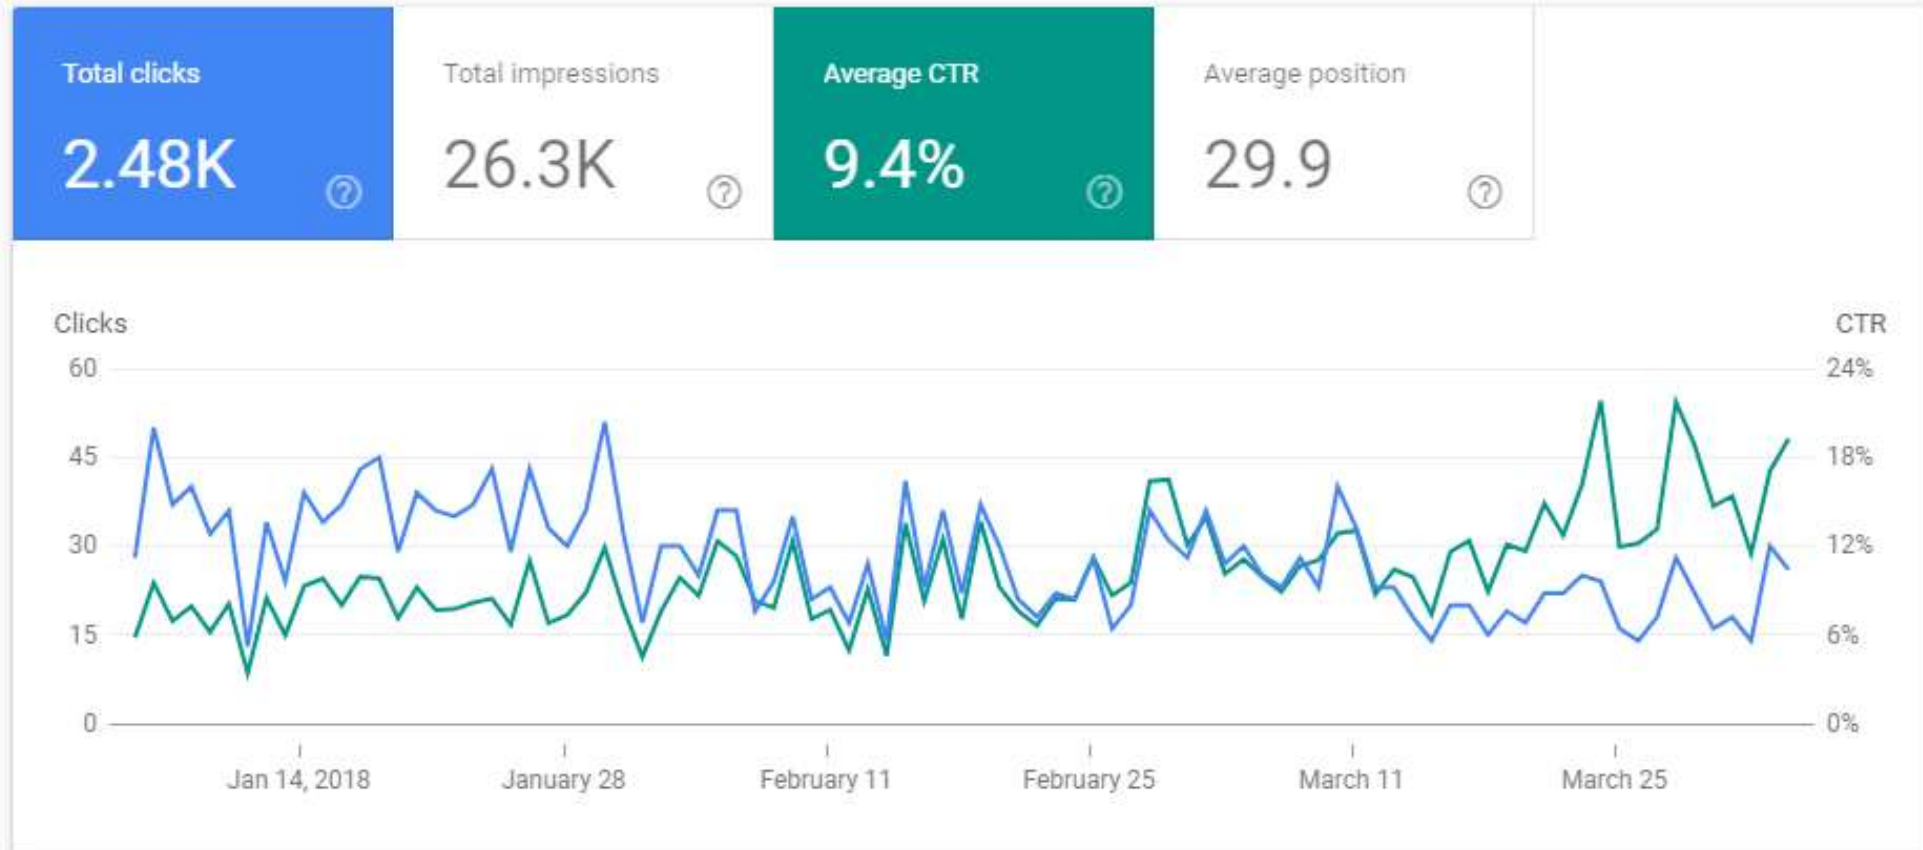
Total clicks
2.48K
?

Total impressions
26.3K
?

Average CTR
9.4%
?

Average position
29.9
?

Clicks
60
45
30
15
0

CTR
24%
18%
12%
6%
0%

Jan 14, 2018
January 28
February 11
February 25
March 11
March 25